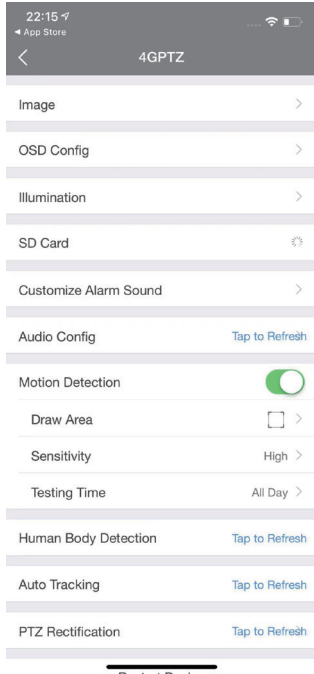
22:15
◀ App Store

4GPTZ

Image

OSD Config

Illumination

SD Card

Customize Alarm Sound

Audio Config Tap to Refresh

Motion Detection

Draw Area

Sensitivity High

Testing Time All Day

Human Body Detection Tap to Refresh

Auto Tracking Tap to Refresh

PTZ Rectification Tap to Refresh

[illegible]